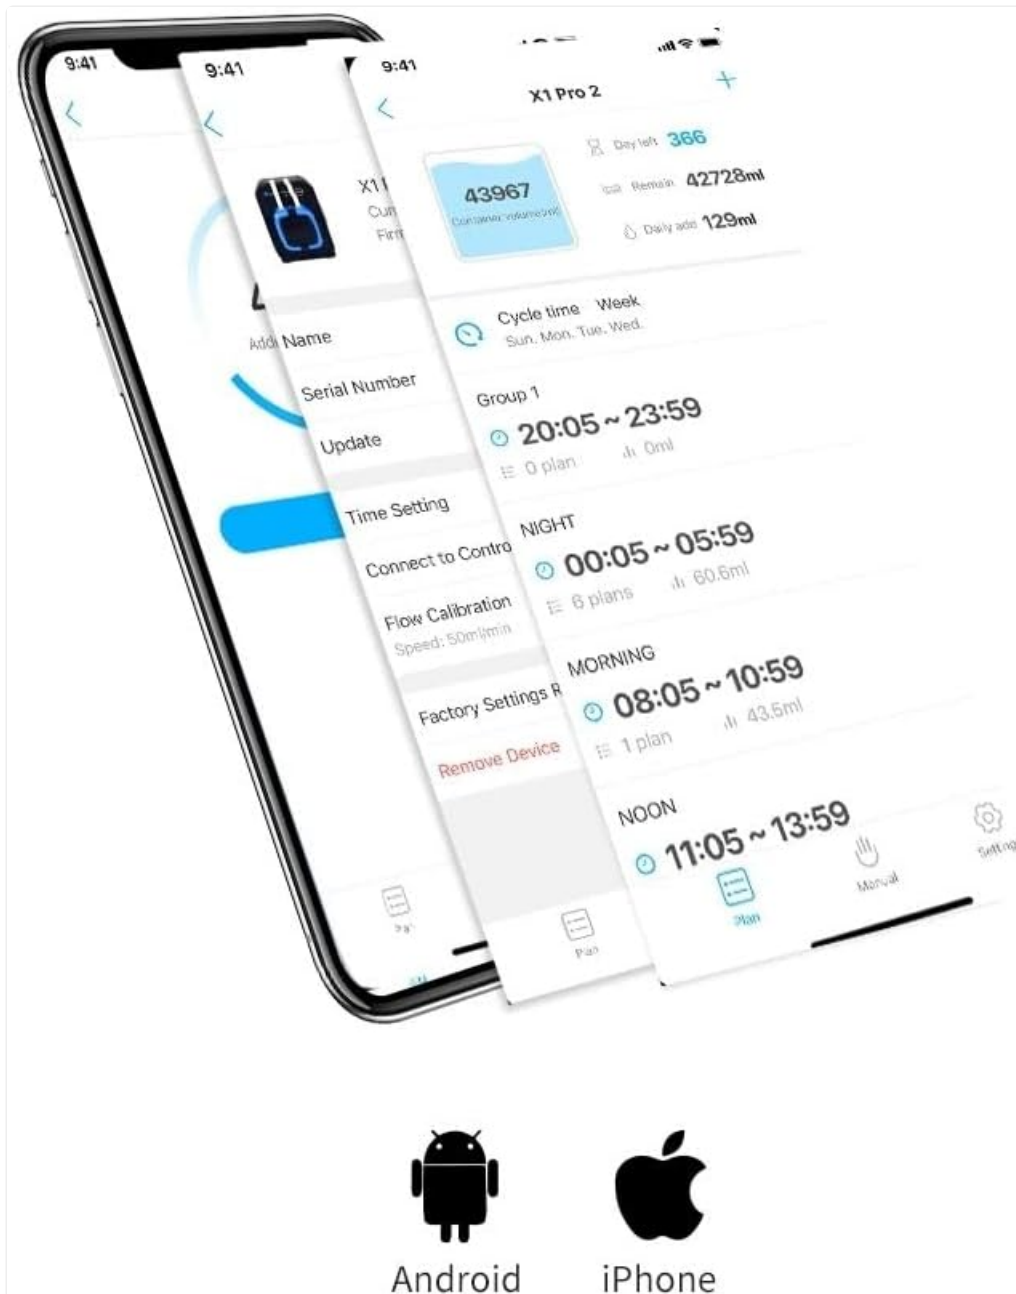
9:41

4

Addi

9:41

X1

Cur

Firm

Name

Serial Number

Update

Time Setting

Connect to Contro

Flow Calibration
Speed: 50ml/min

Factory Settings R

Remove Device

Plan

9:41

X1 Pro 2

+

43967
Container volume(ml)

Day left 366

Remain 42728ml

Daily add 129ml

Cycle time Week
Sun. Mon. Tue. Wed.

Group 1
20:05 ~ 23:59
0 plan 0ml

NIGHT
00:05 ~ 05:59
6 plans 60.6ml

MORNING
08:05 ~ 10:59
1 plan 43.5ml

NOON
11:05 ~ 13:59

Plan

Plan

Manual

Setting

Android

iPhone